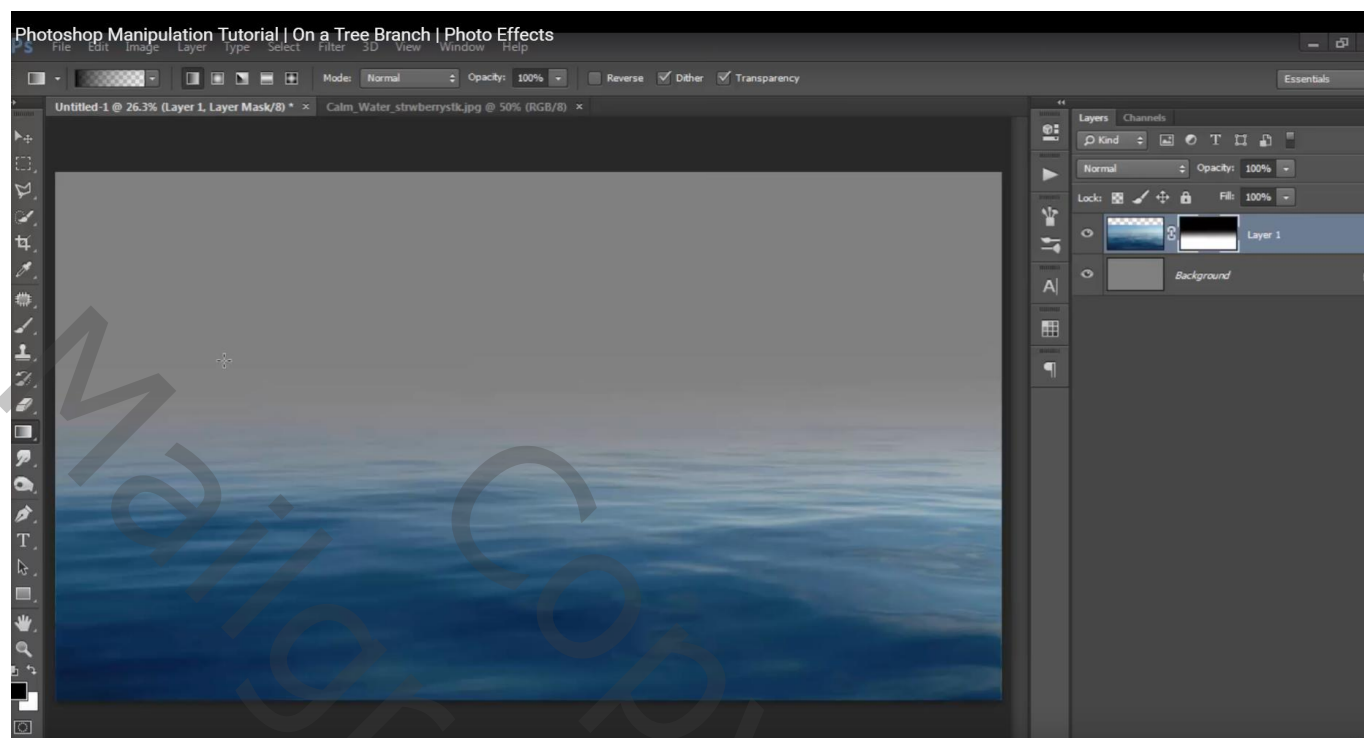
Photoshop Manipulation Tutorial | On a Tree Branch | Photo Effects

Ps File Edit Image Layer Type Select Filter 3D View Window Help

Mode: Normal Opacity: 100% Reverse Dither Transparency

Essentials

Untitled-1 @ 26.3% (Layer 1, Layer Mask/8) * × Calm_Water_strwberrystk.jpg @ 50% (RGB/8) ×

Layers Channels

Kind

Normal Opacity: 100%

Lock: Fill: 100%

Layer 1

Background

T

A|

¶